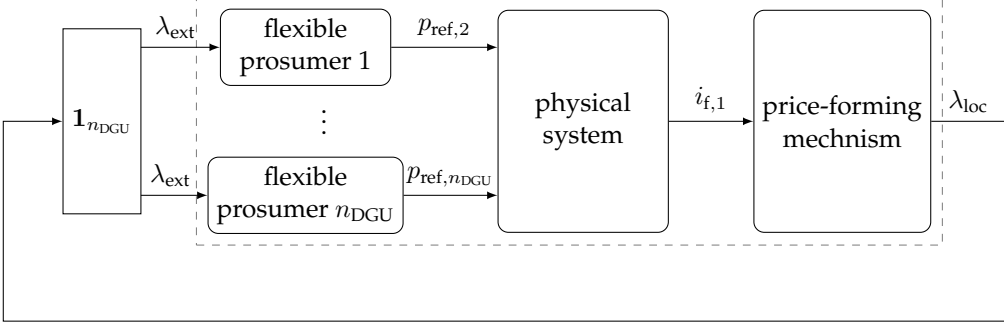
$\mathbf{1}_{n_{\text{DGU}}}$

$\lambda_{\text{ext}}$

flexible prosumer 1

$p_{\text{ref},2}$

$\vdots$

$\lambda_{\text{ext}}$

flexible prosumer $n_{\text{DGU}}$

$p_{\text{ref},n_{\text{DGU}}}$

physical system

$i_{\text{f},1}$

price-forming mechnism

$\lambda_{\text{loc}}$